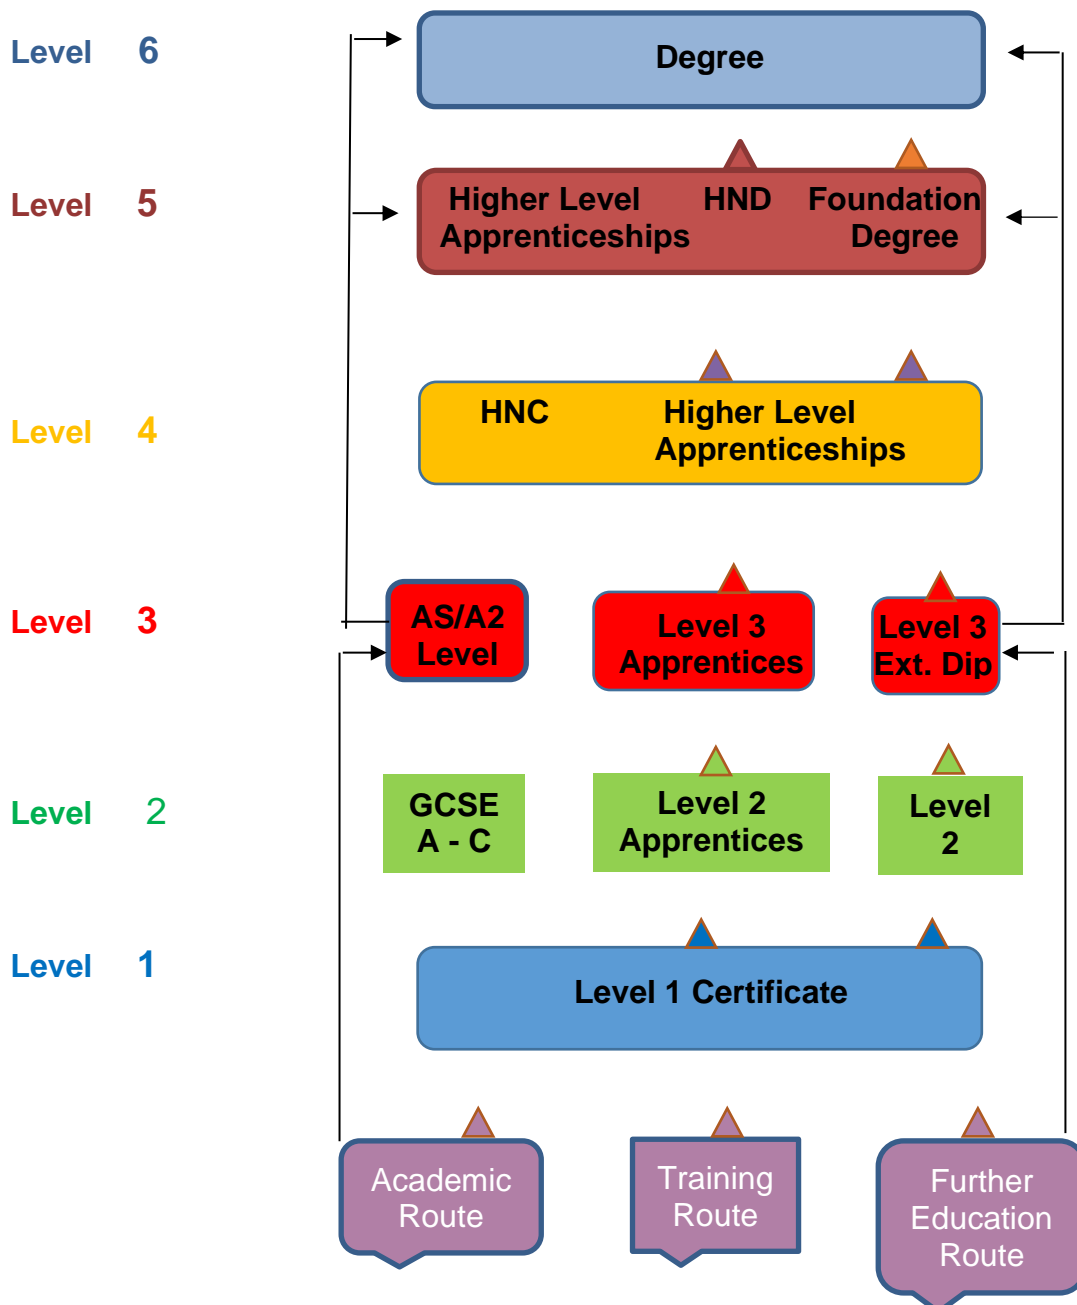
Level 6

Degree

Level 5

Higher Level Apprenticeships

HND

Foundation Degree

Level 4

HNC

Higher Level Apprenticeships

Level 3

AS/A2 Level

Level 3 Apprentices

Level 3 Ext. Dip

Level 2

GCSE A - C

Level 2 Apprentices

Level 2

Level 1

Level 1 Certificate

Academic Route

Training Route

Further Education Route